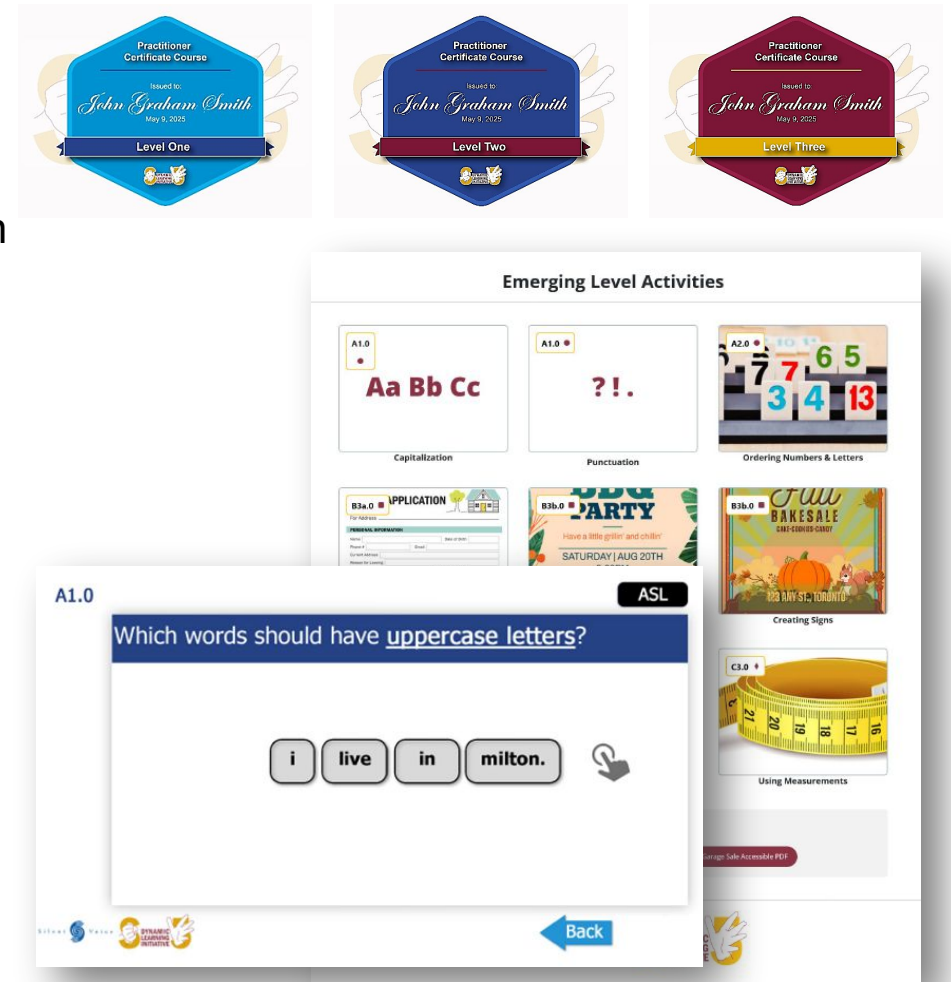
Practitioner Certificate Course

Issued to:

John Graham Smith

May 9, 2025

Level One

Practitioner Certificate Course

Issued to:

John Graham Smith

May 9, 2025

Level Two

Practitioner Certificate Course

Issued to:

John Graham Smith

May 9, 2025

Level Three

Emerging Level Activities

A1.0

Aa Bb Cc

Capitalization

A1.0

? ! .

Punctuation

A2.0

7 6 5 7 3 4 13

Ordering Numbers & Letters

B3a.0

APPLICATION

PERSONAL INFORMATION

B3b.0

BBQ PARTY

Have a little grillin' and chillin'

SATURDAY | AUG 20TH

B3b.0

Fall BAKESALE

CAKE-COOKIES-CANDY

123 ANY ST., TORONTO

Creating Signs

C3.0

Using Measurements

Garage Sale Accessible PDF

A1.0

ASL

Which words should have uppercase letters?

i

live

in

milton.

Back

Silent Voice

DYNAMIC LEARNING INITIATIVE